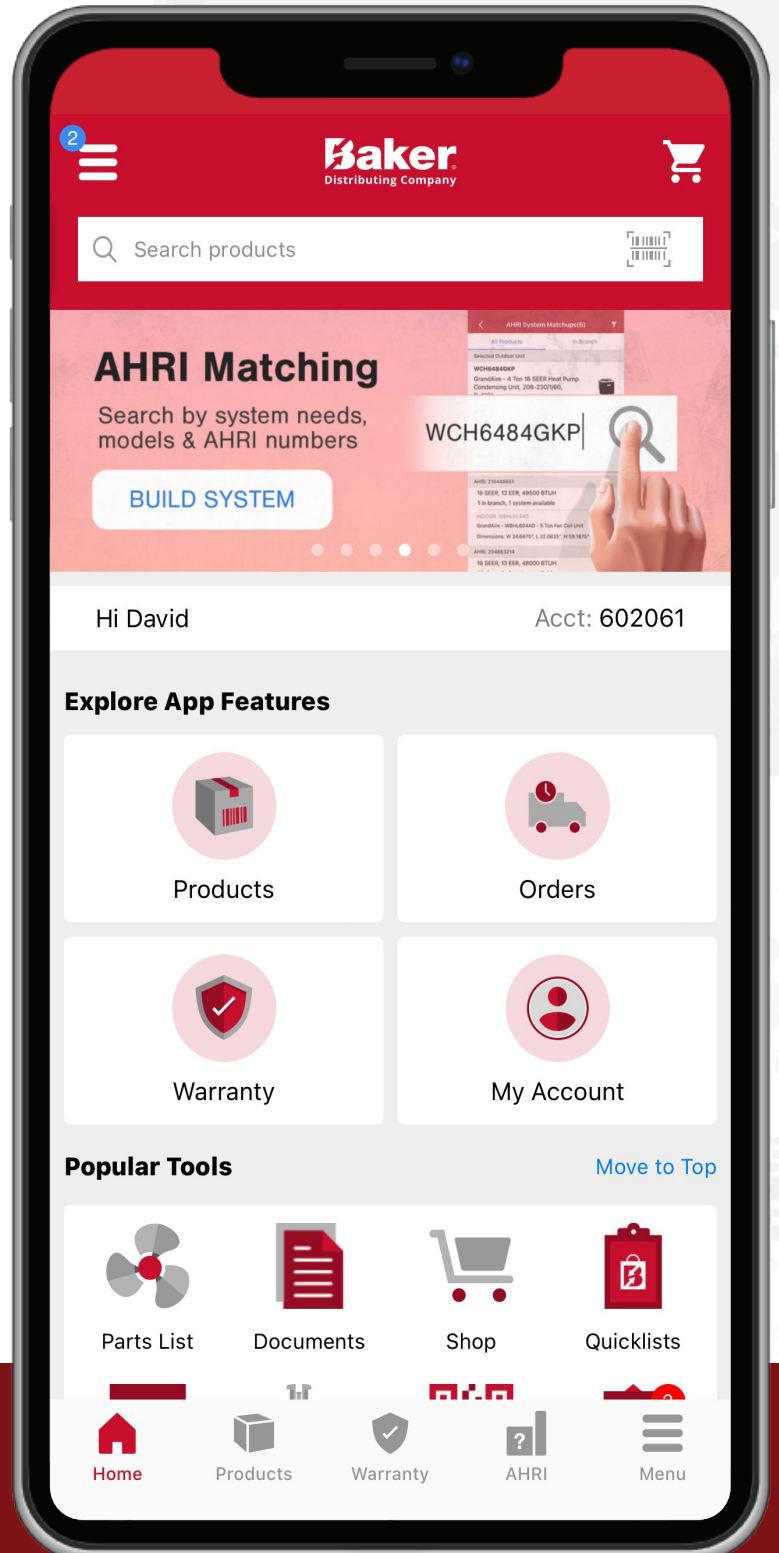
2

Baker
Distributing Company

Search products

AHRI Matching
Search by system needs, models & AHRI numbers
BUILD SYSTEM

WCH6484GKP

Hi David
Acct: 602061

Explore App Features

Products
Orders
Warranty
My Account

Popular Tools
Move to Top

Parts List
Documents
Shop
Quicklists

Home
Products
Warranty
AHRI
Menu